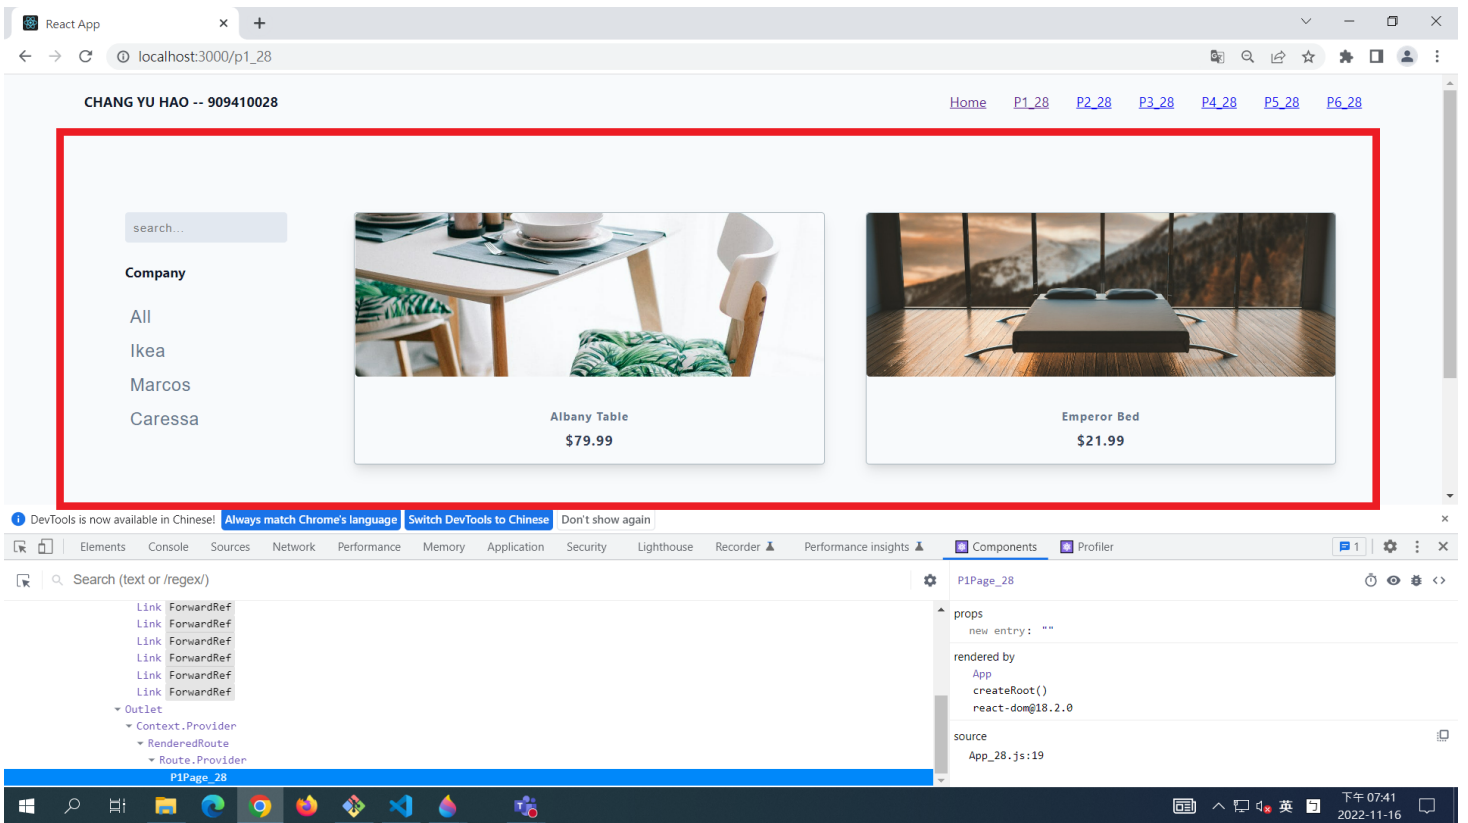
React App

localhost:3000/p1_28

CHANG YU HAO -- 909410028

Home P1_28 P2_28 P3_28 P4_28 P5_28 P6_28

search...

Company

All

Ikea

Marcos

Caressa

Albany Table

$79.99

Emperor Bed

$21.99

DevTools is now available in Chinese! Always match Chrome's language Switch DevTools to Chinese Don't show again

Elements Console Sources Network Performance Memory Application Security Lighthouse Recorder Performance insights Components Profiler 1

Search (text or /regex/)

Link ForwardRef
Link ForwardRef
Link ForwardRef
Link ForwardRef
Link ForwardRef
Link ForwardRef
Outlet
Context.Provider
RenderedRoute
Route.Provider
P1Page_28

P1Page_28

props
new entry: ""

rendered by
App
createRoot()
react-dom@18.2.0

source
App_28.js:19

英 下午 07:41 2022-11-16